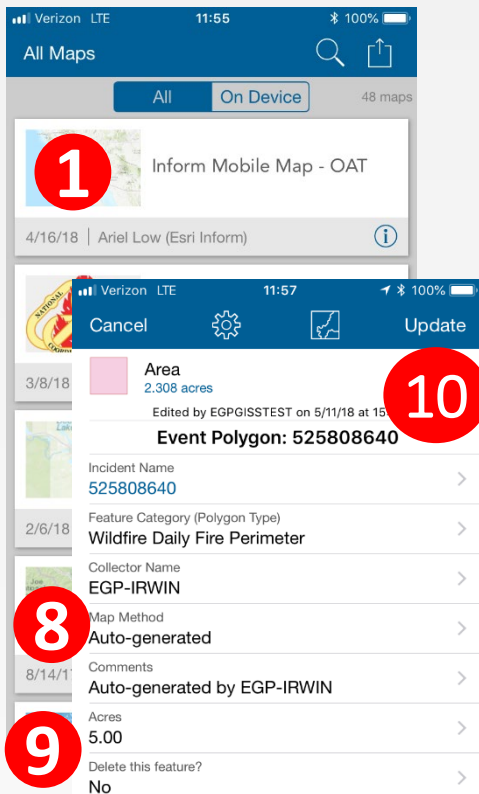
Verizon LTE 11:55 100%

All Maps

All On Device 48 maps

1

Inform Mobile Map - OAT

4/16/18 | Ariel Low (Esri Inform)

3/8/18

2/6/18

8/14/1

Verizon LTE 11:57 100%

Cancel Update

Area
2.308 acres

10

Edited by EGPGISSTEST on 5/11/18 at 15

Event Polygon: 525808640

Incident Name
525808640

Feature Category (Polygon Type)
Wildfire Daily Fire Perimeter

Collector Name
EGP-IRWIN

8

Map Method
Auto-generated

Comments
Auto-generated by EGP-IRWIN

9

Acres
5.00

Delete this feature?
No